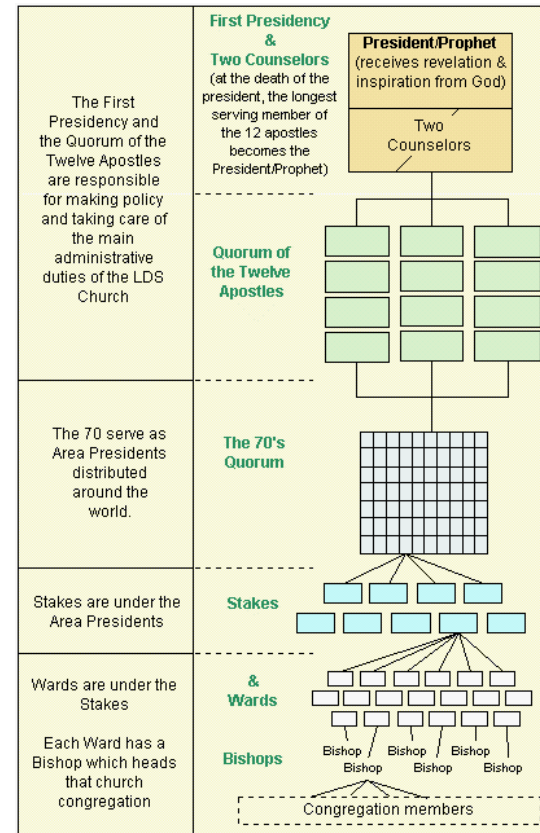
The First Presidency and the Quorum of the Twelve Apostles are responsible for making policy and taking care of the main administrative duties of the LDS Church

First Presidency & Two Counselors (at the death of the president, the longest serving member of the 12 apostles becomes the President/Prophet)

President/Prophet (receives revelation & inspiration from God)

Two Counselors

Quorum of the Twelve Apostles

The 70 serve as Area Presidents distributed around the world.

The 70's Quorum

Stakes are under the Area Presidents

Stakes

Wards are under the Stakes

Each Ward has a Bishop which heads that church congregation

&
Wards

Bishops

Bishop Bishop Bishop Bishop Bishop Bishop

Congregation members